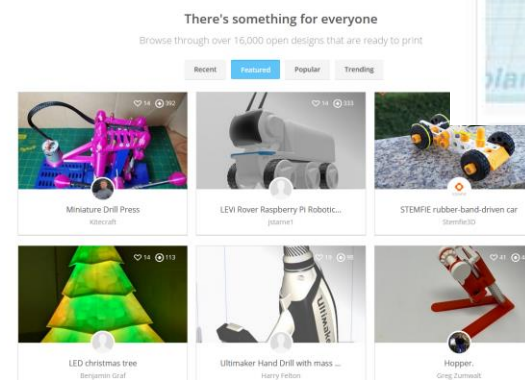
There's something for everyone

Browse through over 16,000 open designs that are ready to print

Recent Featured Popular Trending

14 392
Miniature Drill Press
Kibscraft

14 333
LEVI Rover Raspberry Pi Robotic...
jstamel

STEMFIE rubber-band-driven car
Stemfie3D

14 113
LED christmas tree
Benjamin Graf

19 18
Ultimaker Hand Drill with mass ...
Harry Felton

41 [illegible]
Hopper.
Greg Zumwalt

Ultimaker